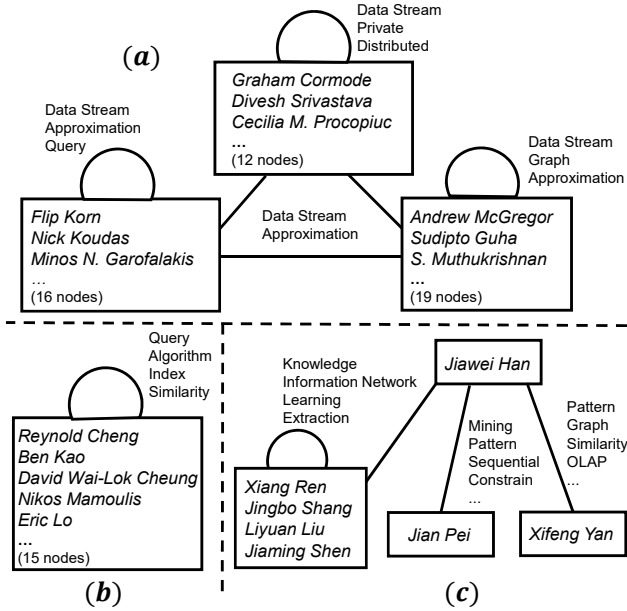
(a)

Data Stream
Private
Distributed

Graham Cormode
Divesh Srivastava
Cecilia M. Procopiuc
...
(12 nodes)

Data Stream
Approximation
Query

Data Stream
Graph
Approximation

Flip Korn
Nick Koudas
Minos N. Garofalakis
...
(16 nodes)

Data Stream
Approximation

Andrew McGregor
Sudipto Guha
S. Muthukrishnan
...
(19 nodes)

Query
Algorithm
Index
Similarity

Reynold Cheng
Ben Kao
David Wai-Lok Cheung
Nikos Mamoulis
Eric Lo
...
(15 nodes)

(b)

Knowledge
Information Network
Learning
Extraction

Jiawei Han

Mining
Pattern
Sequential
Constrain
...

Pattern
Graph
Similarity
OLAP
...

Xiang Ren
Jingbo Shang
Liyuan Liu
Jiaming Shen

Jian Pei

Xifeng Yan

(c)